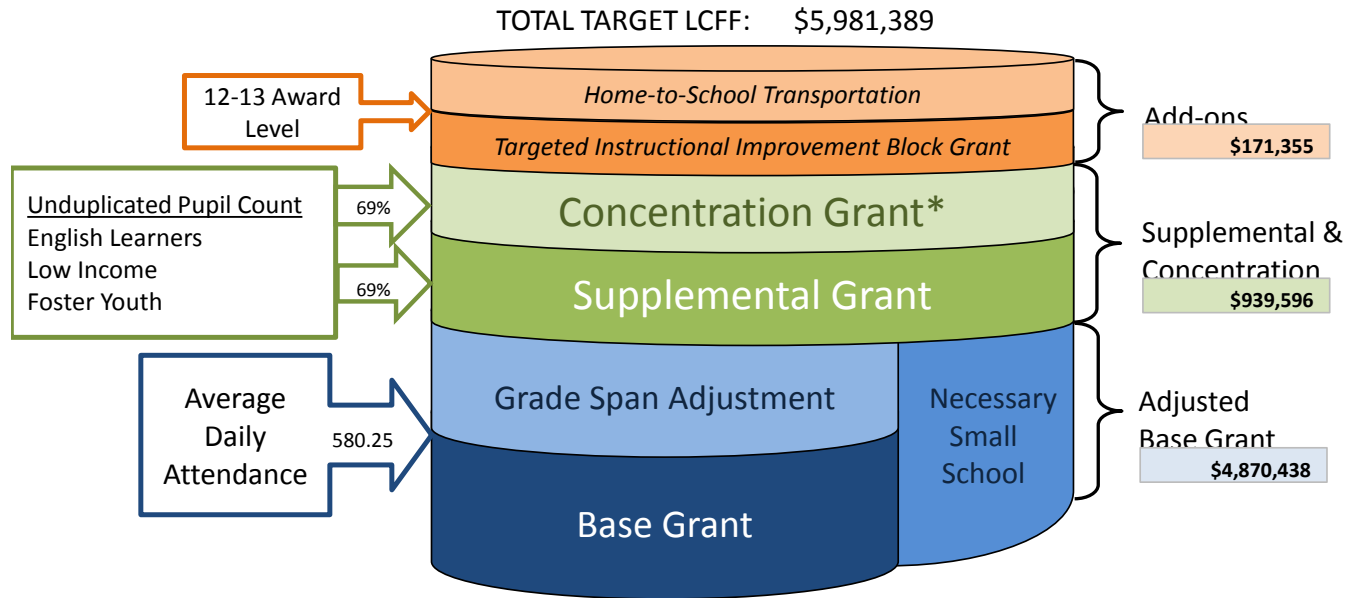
TOTAL TARGET LCFF: $5,981,389

12-13 Award Level

Home-to-School Transportation

Targeted Instructional Improvement Block Grant

Add-ons

$171,355

Unduplicated Pupil Count
English Learners
Low Income
Foster Youth

69%

Concentration Grant*

69%

Supplemental Grant

Supplemental & Concentration

$939,596

Average Daily Attendance

580.25

Grade Span Adjustment

Necessary Small School

Base Grant

Adjusted Base Grant

$4,870,438